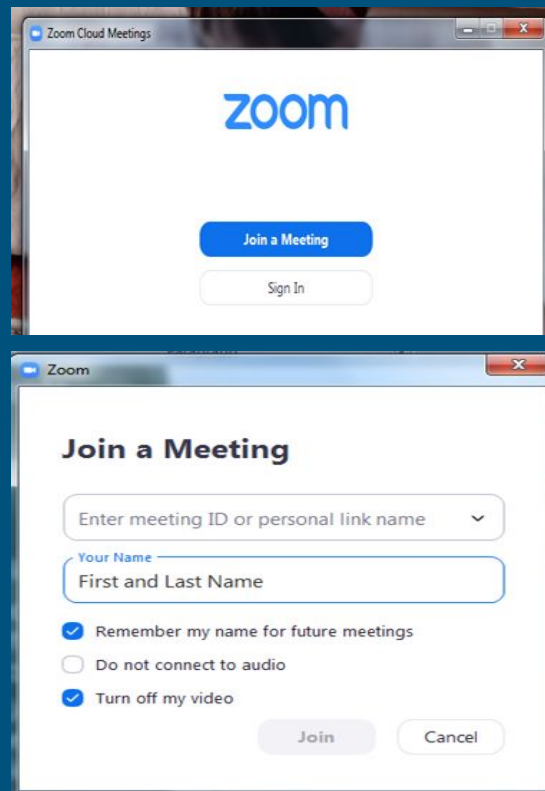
Zoom Cloud Meetings

zoom

Join a Meeting

Sign In

Zoom

Join a Meeting

Enter meeting ID or personal link name

Your Name
First and Last Name

Remember my name for future meetings

Do not connect to audio

Turn off my video

Join

Cancel